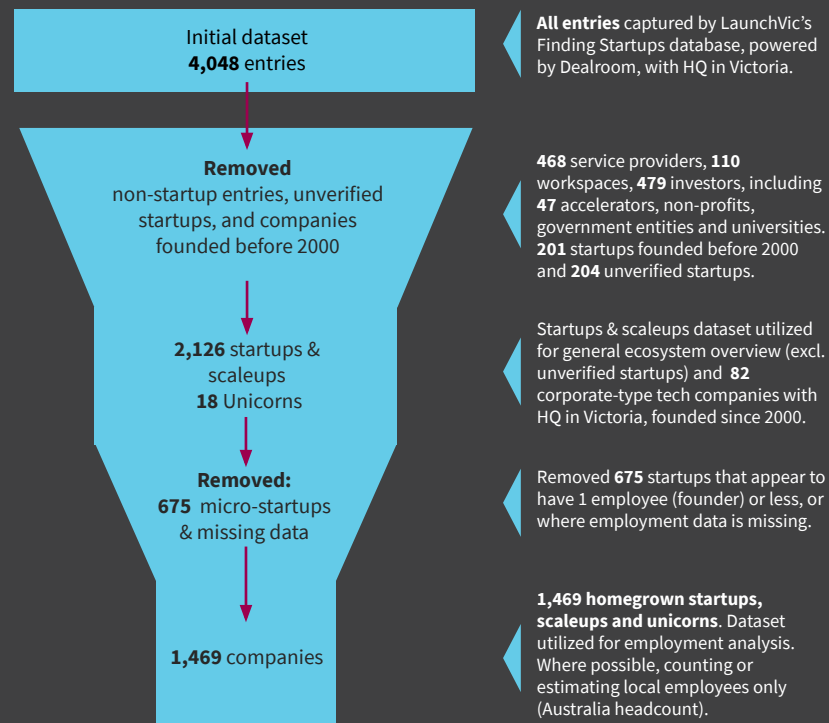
Initial dataset
**4,048** entries

**All entries** captured by LaunchVic's Finding Startups database, powered by Dealroom, with HQ in Victoria.

**Removed**
non-startup entries, unverified startups, and companies founded before 2000

**468** service providers, **110** workspaces, **479** investors, including **47** accelerators, non-profits, government entities and universities. **201** startups founded before 2000 and **204** unverified startups.

**2,126** startups & scaleups
**18** Unicorns

Startups & scaleups dataset utilized for general ecosystem overview (excl. unverified startups) and **82** corporate-type tech companies with HQ in Victoria, founded since 2000.

**Removed:**
**675** micro-startups & missing data

Removed **675** startups that appear to have 1 employee (founder) or less, or where employment data is missing.

**1,469** companies

**1,469 homegrown startups, scaleups and unicorns**. Dataset utilized for employment analysis. Where possible, counting or estimating local employees only (Australia headcount).